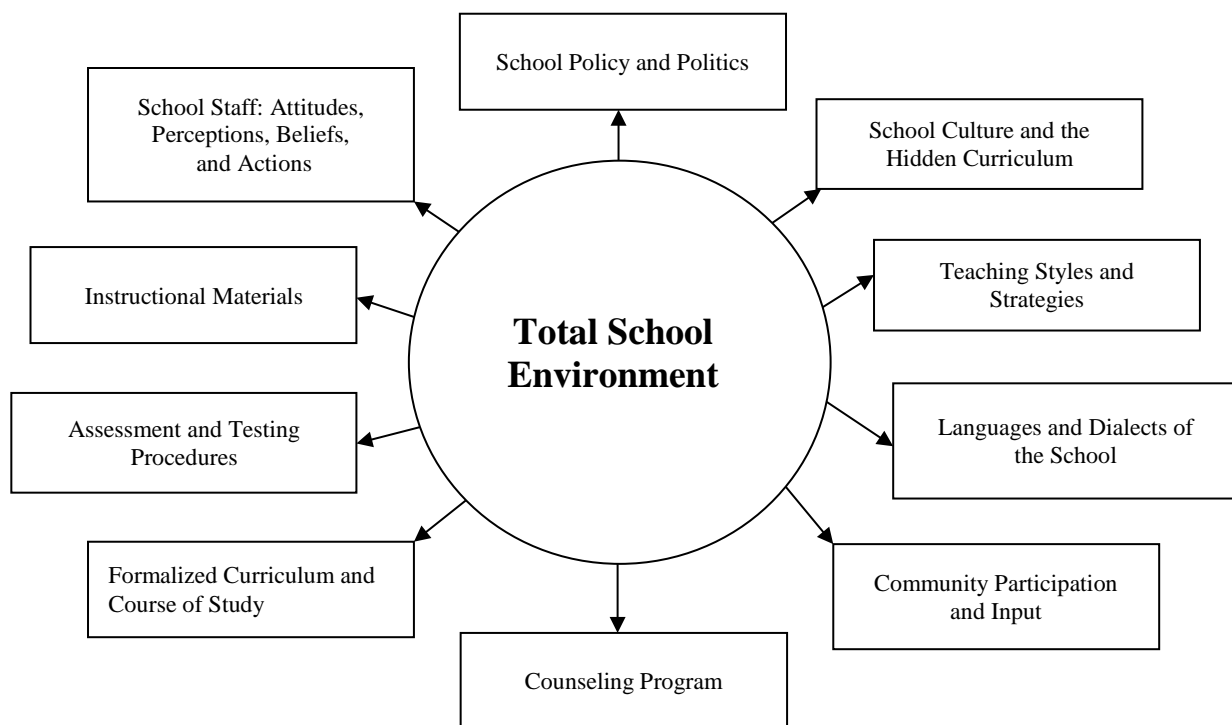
School Policy and Politics

School Staff: Attitudes, Perceptions, Beliefs, and Actions

School Culture and the Hidden Curriculum

Instructional Materials

Total School Environment

Teaching Styles and Strategies

Assessment and Testing Procedures

Languages and Dialects of the School

Formalized Curriculum and Course of Study

Community Participation and Input

Counseling Program